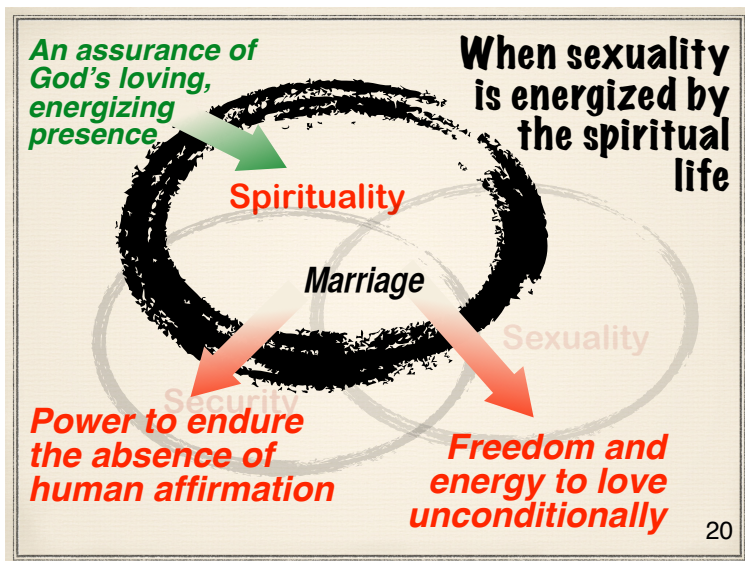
An assurance of God's loving, energizing presence

When sexuality is energized by the spiritual life

Spirituality

Marriage

Sexuality

Security

Power to endure the absence of human affirmation

Freedom and energy to love unconditionally

20